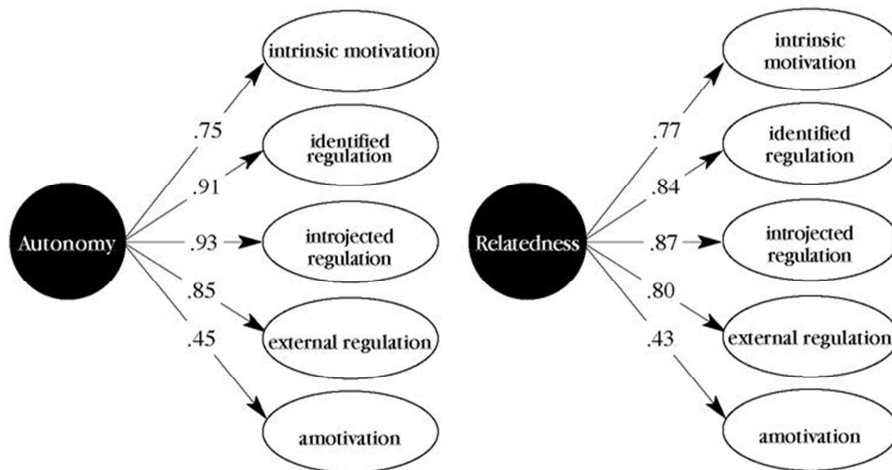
Autonomy

.75

.91

.93

.85

.45

intrinsic motivation

identified regulation

introjected regulation

external regulation

amotivation

Relatedness

.77

.84

.87

.80

.43

intrinsic motivation

identified regulation

introjected regulation

external regulation

amotivation